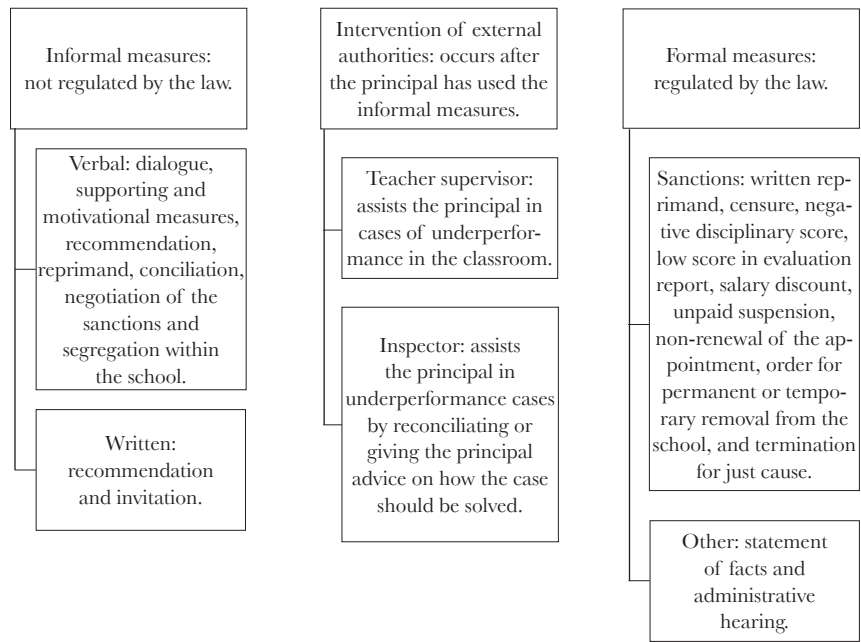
Informal measures: not regulated by the law.

Verbal: dialogue, supporting and motivational measures, recommendation, reprimand, conciliation, negotiation of the sanctions and segregation within the school.

Written: recommendation and invitation.

Intervention of external authorities: occurs after the principal has used the informal measures.

Teacher supervisor: assists the principal in cases of underperformance in the classroom.

Inspector: assists the principal in underperformance cases by reconciliating or giving the principal advice on how the case should be solved.

Formal measures: regulated by the law.

Sanctions: written reprimand, censure, negative disciplinary score, low score in evaluation report, salary discount, unpaid suspension, non-renewal of the appointment, order for permanent or temporary removal from the school, and termination for just cause.

Other: statement of facts and administrative hearing.